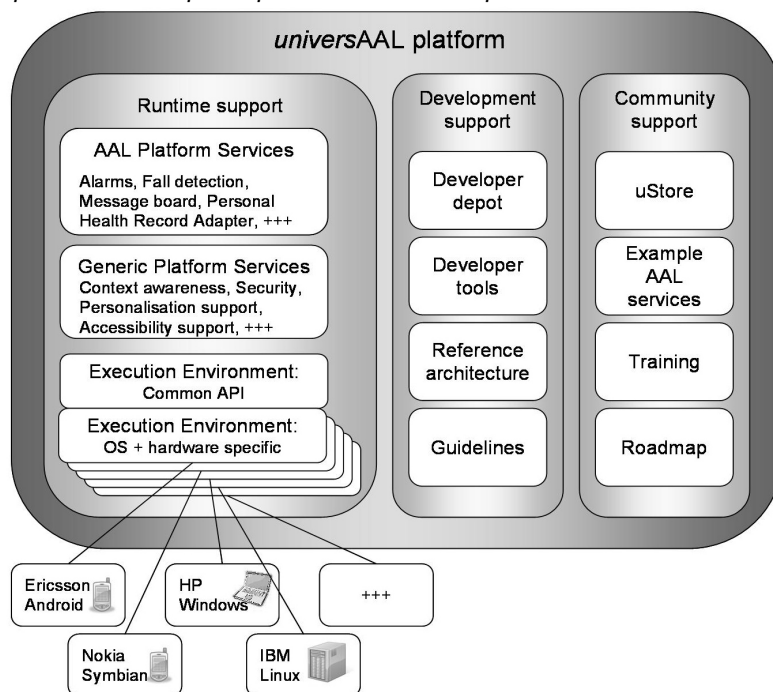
universAAL platform

Runtime support

AAL Platform Services
Alarms, Fall detection, Message board, Personal Health Record Adapter, +++

Generic Platform Services
Context awareness, Security, Personalisation support, Accessibility support, +++

Execution Environment:
Common API

Execution Environment:
OS + hardware specific

Development support

Developer depot

Developer tools

Reference architecture

Guidelines

Community support

uStore

Example AAL services

Training

Roadmap

Ericsson Android

HP Windows

+++

Nokia Symbian

IBM Linux